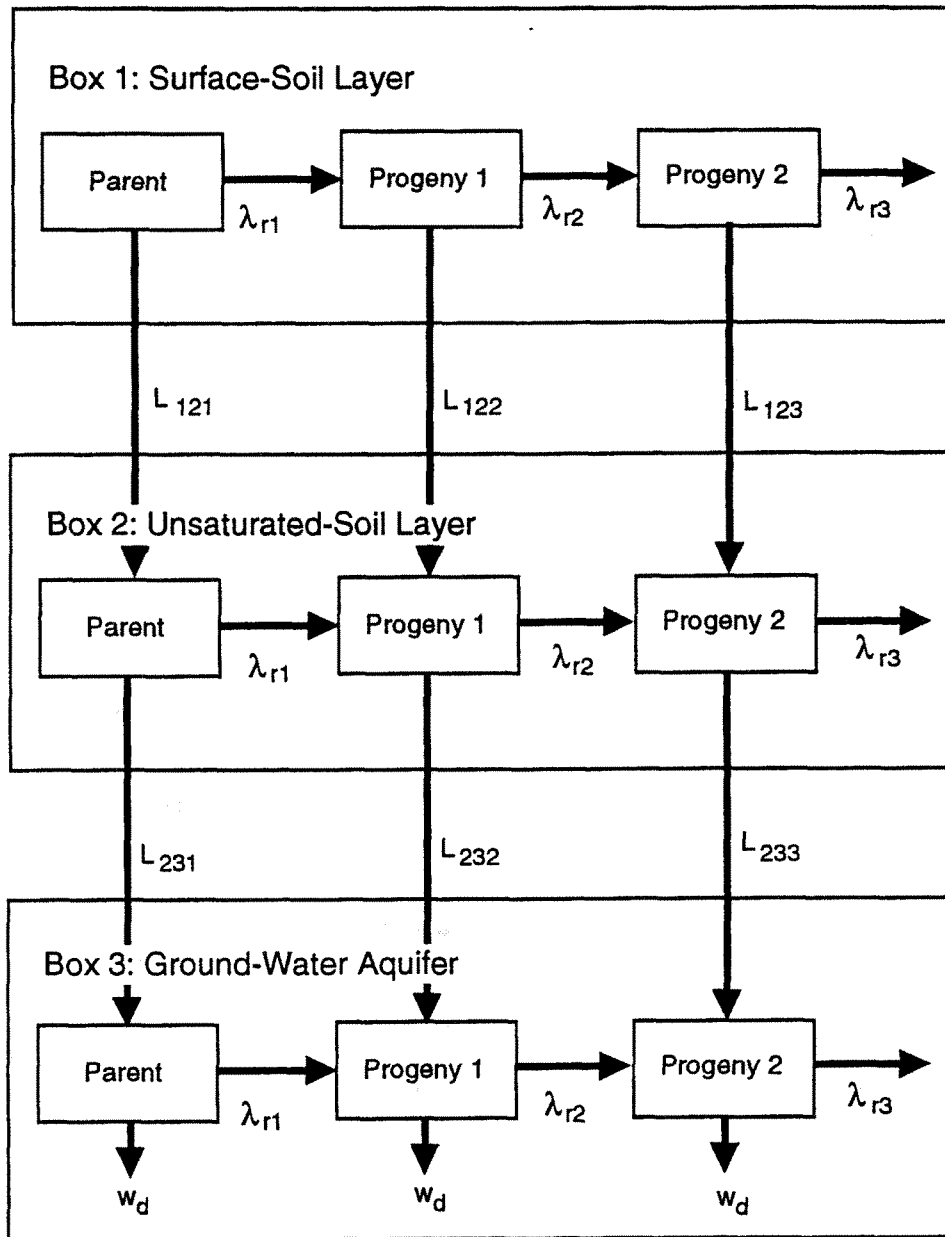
Box 1: Surface-Soil Layer

Parent

$\lambda_{r1}$

Progeny 1

$\lambda_{r2}$

Progeny 2

$\lambda_{r3}$

$L_{121}$

$L_{122}$

$L_{123}$

Box 2: Unsaturated-Soil Layer

Parent

$\lambda_{r1}$

Progeny 1

$\lambda_{r2}$

Progeny 2

$\lambda_{r3}$

$L_{231}$

$L_{232}$

$L_{233}$

Box 3: Ground-Water Aquifer

Parent

$\lambda_{r1}$

Progeny 1

$\lambda_{r2}$

Progeny 2

$\lambda_{r3}$

$w_d$

$w_d$

$w_d$